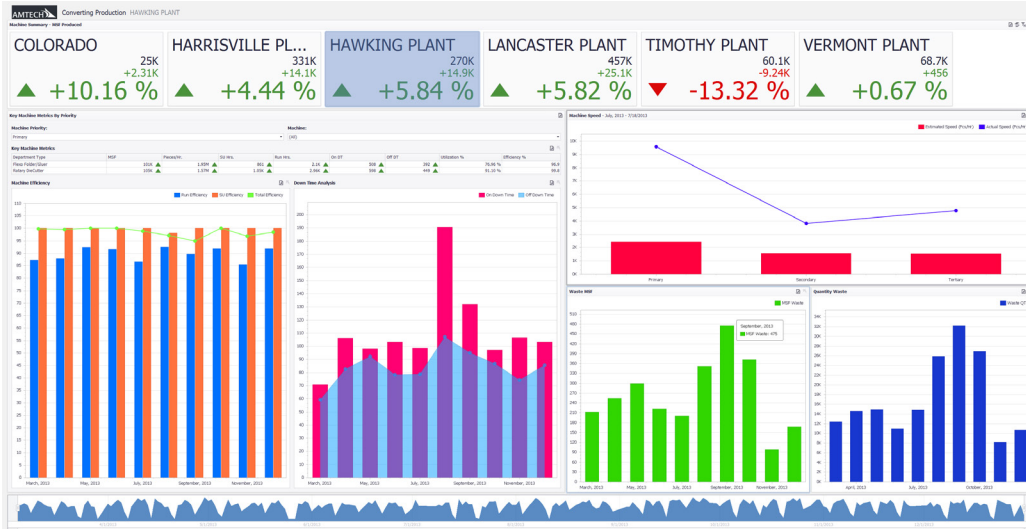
AMTECH Converting Production HAWKING PLANT

Machine Summary - MSF Produced

COLORADO 25K +2.31K +10.16 %

HARRISVILLE PL... 331K +14.1K +4.44 %

HAWKING PLANT 270K +14.9K +5.84 %

LANCASTER PLANT 457K +25.1K +5.82 %

TIMOTHY PLANT 60.1K -9.24K -13.32 %

VERMONT PLANT 68.7K +456 +0.67 %

Key Machine Metrics By Priority

Machine Priority: Primary

Machine: (All)

Key Machine Metrics

| Department Type | MSF | Panels/Hr. | SU Hrs. | Run Hrs. | On DT | Off DT | Utilization % | Efficiency % |
|---|---|---|---|---|---|---|---|---|
| Flexo Folder/Gluer | 101K | 1.95M | 861 | 2.1K | 308 | 392 | 76.96 % | 96.6 |
| Rotary DieCutter | 159K | 1.57M | 1.93K | 2.96K | 998 | 449 | 91.10 % | 96.6 |

Machine Efficiency

Run Efficiency SU Efficiency Total Efficiency

110 105 100 95 90 85 80 75 70 65 60 55 50 45 40 35 30 25 20 15 10 5 0

March, 2013 May, 2013 July, 2013 September, 2013 November, 2013

Down Time Analysis

On Down Time Off Down Time

200 190 180 170 160 150 140 130 120 110 100 90 80 70 60 50 40 30 20 10 0

March, 2013 May, 2013 July, 2013 September, 2013 November, 2013

Machine Speed - July, 2013 - 7/18/2013

Estimated Speed (Fcs/Hr) Actual Speed (Fcs/Hr)

10K 9K 8K 7K 6K 5K 4K 3K 2K 1K 0K

Primary Secondary Tertiary

Waste MSF

MSF Waste

510 480 450 420 390 360 330 300 270 240 210 180 150 120 90 60 30 0

September, 2013
MSF Waste : 475

March, 2013 May, 2013 July, 2013 September, 2013 November, 2013

Quantity Waste

Waste QT

34K 32K 30K 28K 26K 24K 22K 20K 18K 16K 14K 12K 10K 8K 6K 4K 2K 0K

April, 2013 July, 2013 October, 2013